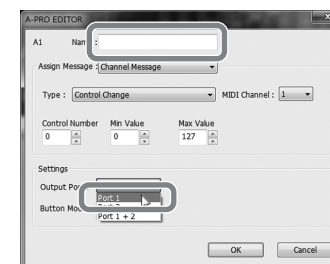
A-PRO EDITOR

A1 Nam :

Assign Message : Channel Message

Type : Control Change

MIDI Channel : 1

Control Number
0

Min Value
0

Max Value
127

Settings

Output Po

Port 1

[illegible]

Button Mo

Port 1 + 2

OK

Cancel